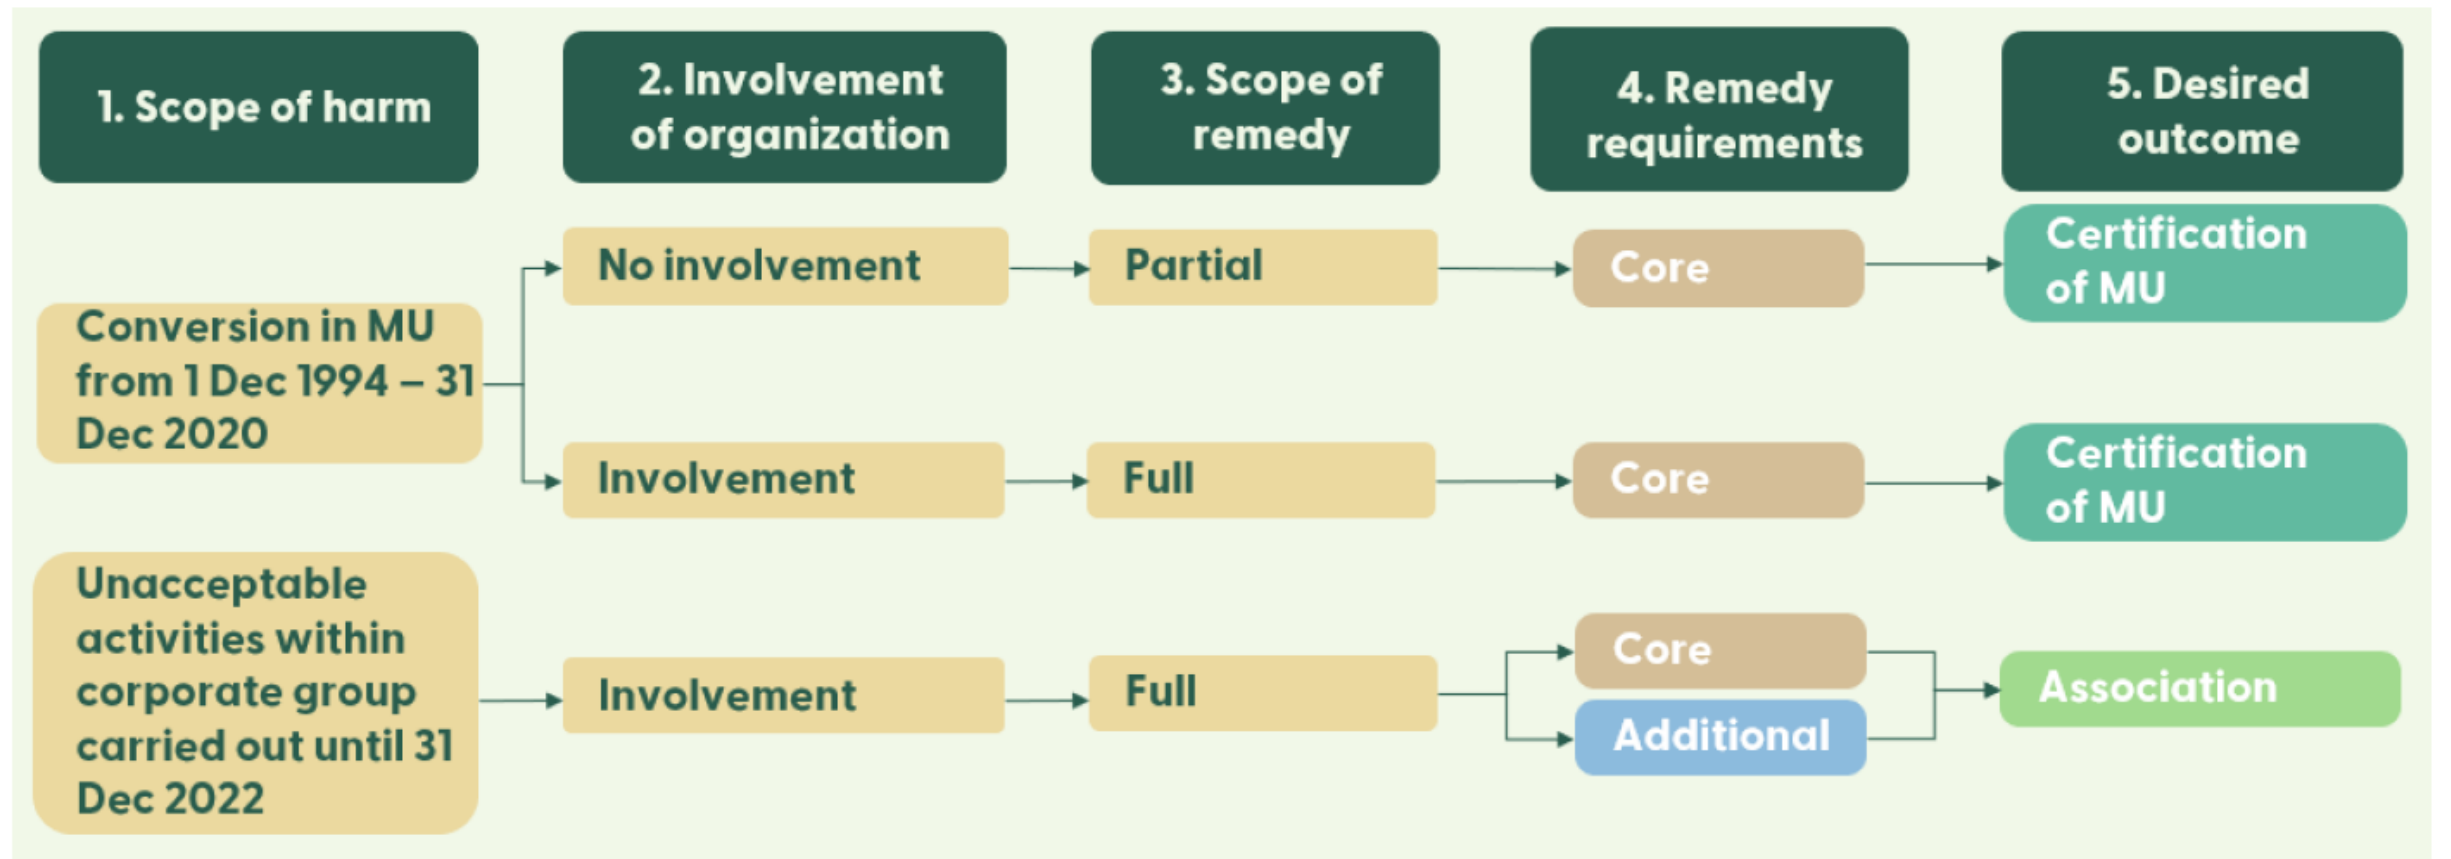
1. Scope of harm

2. Involvement of organization

3. Scope of remedy

4. Remedy requirements

5. Desired outcome

Conversion in MU from 1 Dec 1994 – 31 Dec 2020

No involvement

Partial

Core

Certification of MU

Involvement

Full

Core

Certification of MU

Unacceptable activities within corporate group carried out until 31 Dec 2022

Involvement

Full

Core

Additional

Association